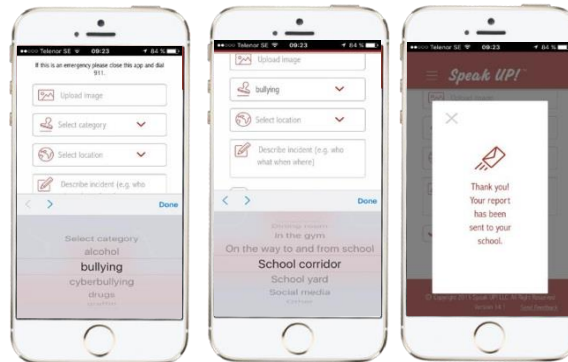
Telenor SE 09:23 84 %

If this is an emergency please close this app and dial 911.

Upload image

Select category

Select location

Describe incident (e.g. who

Done

Select category
alcohol
bullying
cyberbullying
drugs

Telenor SE 09:23 84 %

Upload image

bullying

Select location

Describe incident (e.g. who what when where)

Done

Change room
In the gym
On the way to and from school
School corridor
School yard
Social media

Telenor SE 09:23 84 %

Speak UP!

Thank you! Your report has been sent to your school.

© Copyright 2015 Speak UP! LLC All Rights Reserved
Version 1.0 Send Feedback